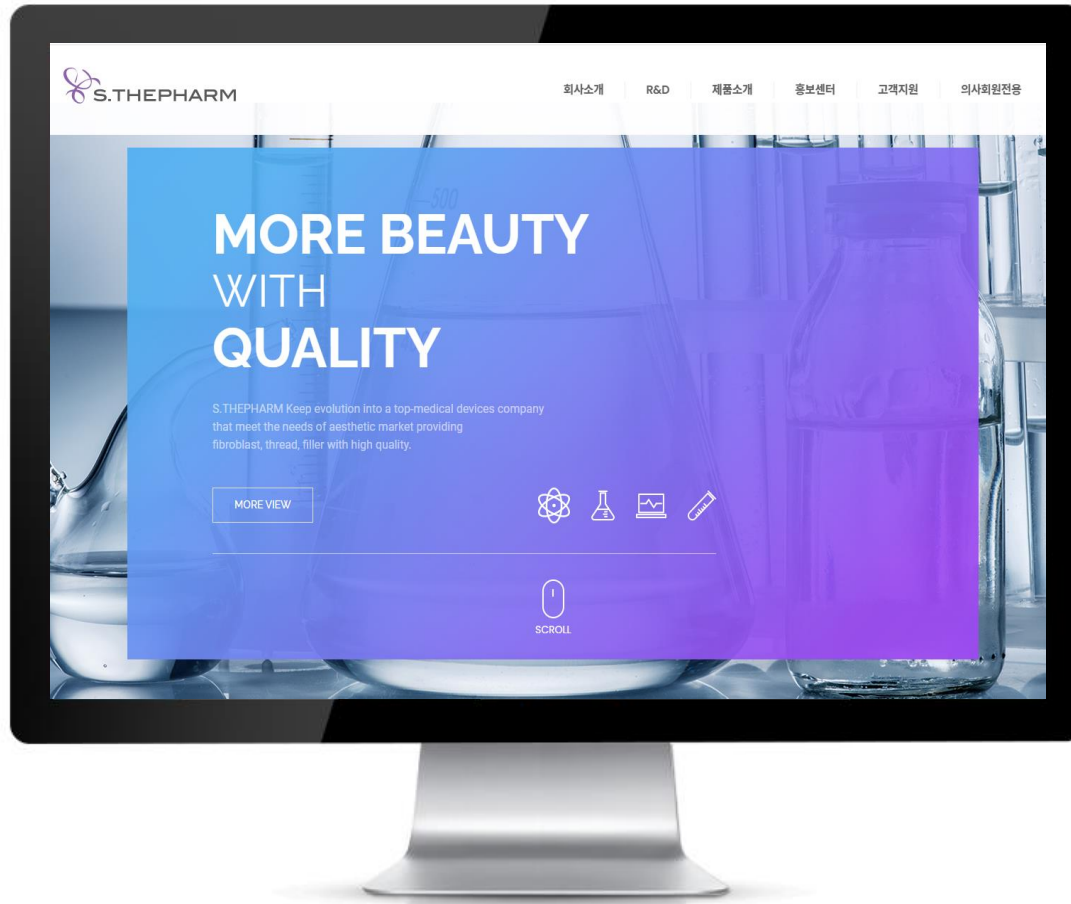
S.THEPHARM

회사소개 R&D 제품소개 홍보센터 고객지원 의사회원전용

MORE BEAUTY
WITH
QUALITY

S.THEPHARM Keep evolution into a top-medical devices company that meet the needs of aesthetic market providing fibroblast, thread, filler with high quality.

MORE VIEW

SCROLL